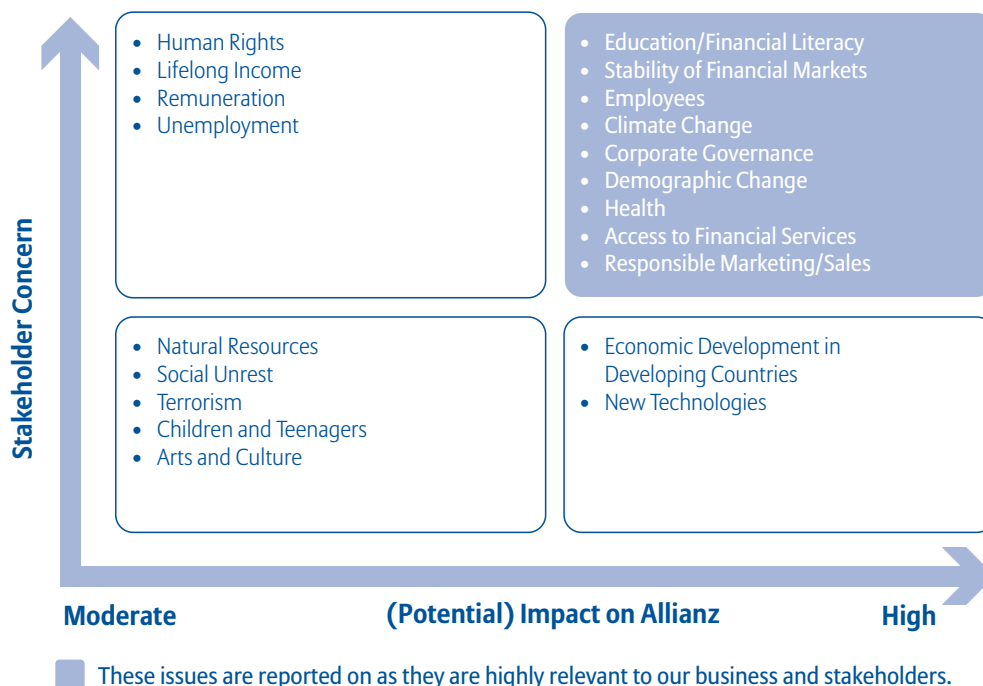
Stakeholder Concern

- Human Rights
- Lifelong Income
- Remuneration
- Unemployment

- Education/Financial Literacy
- Stability of Financial Markets
- Employees
- Climate Change
- Corporate Governance
- Demographic Change
- Health
- Access to Financial Services
- Responsible Marketing/Sales

- Natural Resources
- Social Unrest
- Terrorism
- Children and Teenagers
- Arts and Culture

- Economic Development in Developing Countries
- New Technologies

Moderate (Potential) Impact on Allianz High

These issues are reported on as they are highly relevant to our business and stakeholders.